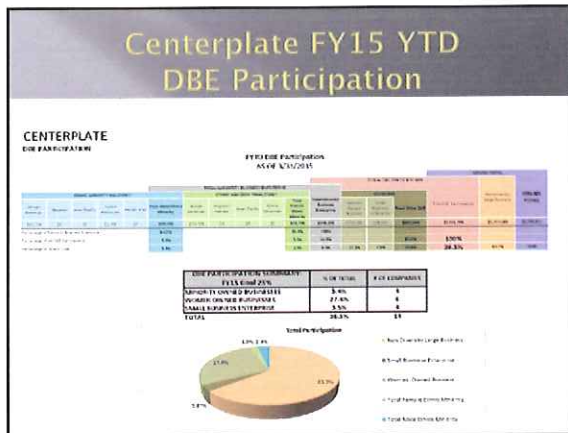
Centerplate FY15 YTD DBE Participation

CENTERPLATE
DBE PARTICIPATION

FY15 DBE Participation
AS OF 3/31/2015

| DBE PARTICIPATION SUMMARY: FY15 Goal 25% | % OF TOTAL | # OF COMPANIES |
|---|---|---|
| MINORITY OWNED BUSINESSES | 5.4% | 5 |
| WOMEN OWNED BUSINESSES | 27.4% | 6 |
| SMALL BUSINESS ENTERPRISE | 3.5% | 4 |
| TOTAL | 36.3% | 15 |

Total Participation

27.4%
63.7%
3.5%
1.0%

Non-Diversity Large Business
Small Business Enterprise
Woman Owned Business
Total Female Ethnic Minority
Total Male Ethnic Minority